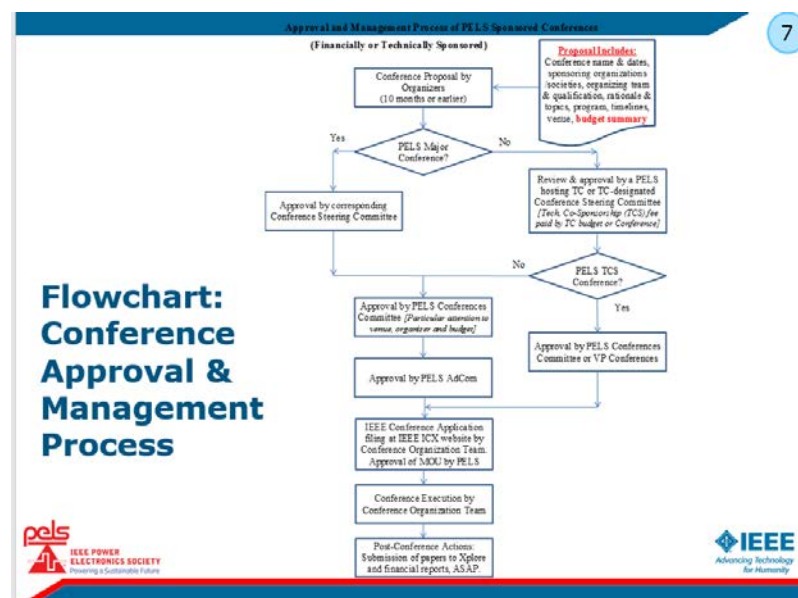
Approval and Management Process of PELS Sponsored Conferences

7

(Financially or Technically Sponsored)

Proposal Includes: Conference name & dates, sponsoring organizations societies, organizing team & qualification, rationale & topics, program, timelines, venue, budget summary

Conference Proposal by Organizers (10 months or earlier)

Yes

PELS Major Conference?

No

Approval by corresponding Conference Steering Committee

Review & approval by a PELS hosting TC or TC-designated Conference Steering Committee [Tech. Co-Sponsorship (TCS) fee paid by TC budget or Conference]

No

PELS TCS Conference?

Yes

Flowchart: Conference Approval & Management Process

Approval by PELS Conferences Committee [Particular attention to venue, organizer and budget]

Approval by PELS Conferences Committee or VP Conferences

Approval by PELS AdCom

IEEE Conference Application filing at IEEE ICX website by Conference Organization Team. Approval of MOU by PELS

Conference Execution by Conference Organization Team

Post-Conference Actions: Submission of papers to Xplore and financial reports, ASAP.

pels IEEE POWER ELECTRONICS SOCIETY Powering a Sustainable Future

IEEE Advancing Technology for Humanity